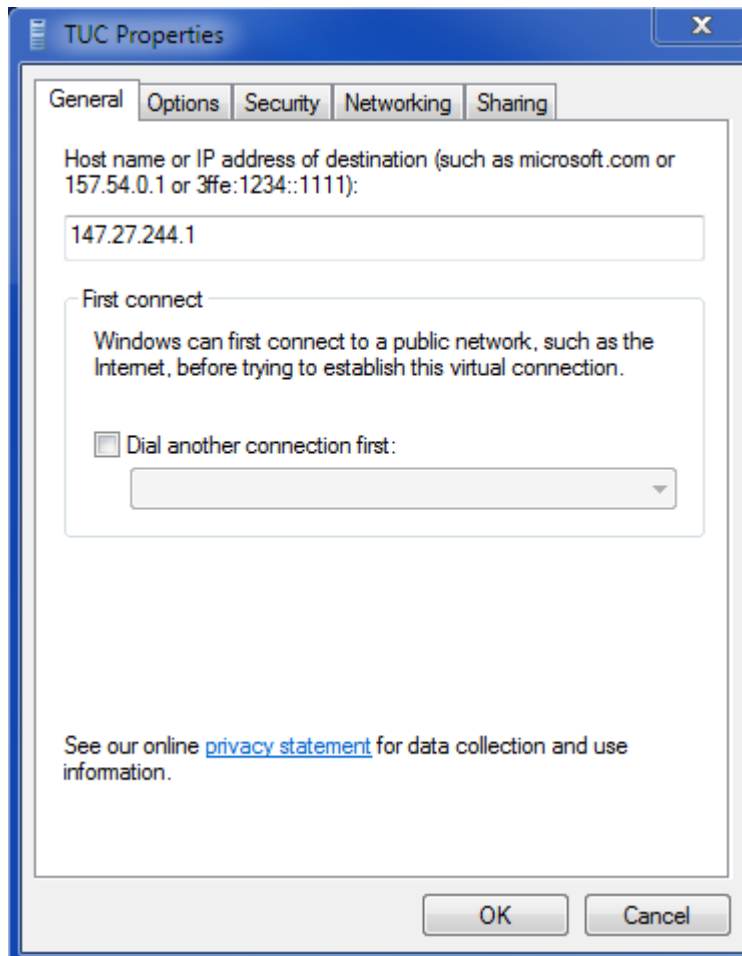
TUC Properties

General Options Security Networking Sharing

Host name or IP address of destination (such as microsoft.com or 157.54.0.1 or 3ffe:1234::1111):

147.27.244.1

First connect

Windows can first connect to a public network, such as the Internet, before trying to establish this virtual connection.

Dial another connection first:

See our online privacy statement for data collection and use information.

OK Cancel